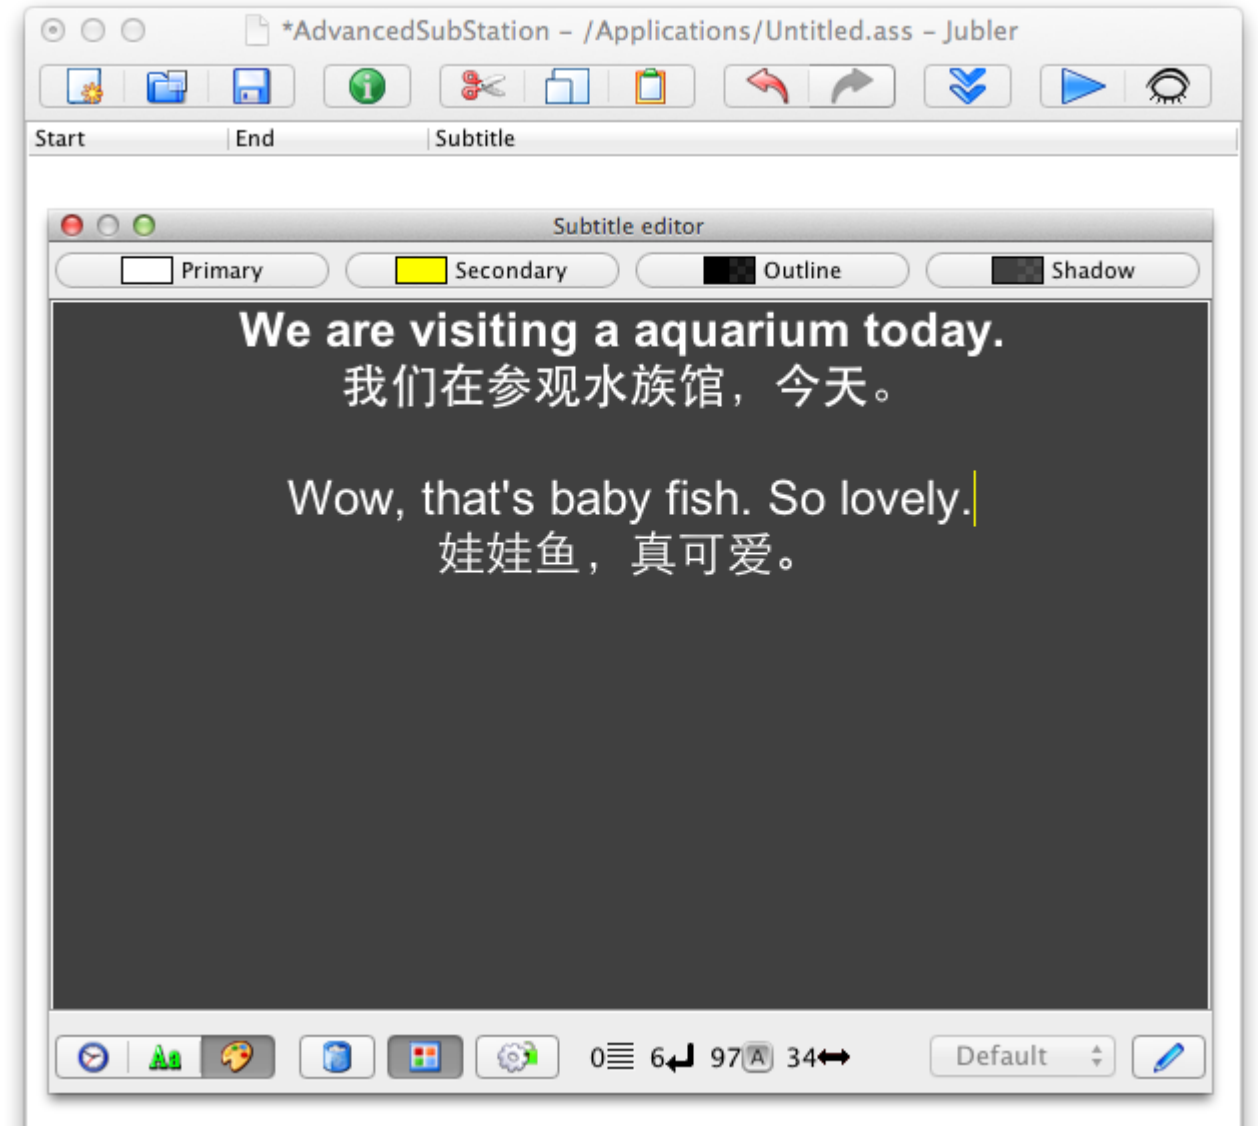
*AdvancedSubStation – /Applications/Untitled.ass – Jubler

| Start | End | Subtitle |
|---|---|---|

Subtitle editor

Primary Secondary Outline Shadow

**We are visiting a aquarium today.**
我们在参观水族馆，今天。

Wow, that's baby fish. So lovely.
娃娃鱼，真可爱。

0 6 97 34

Default